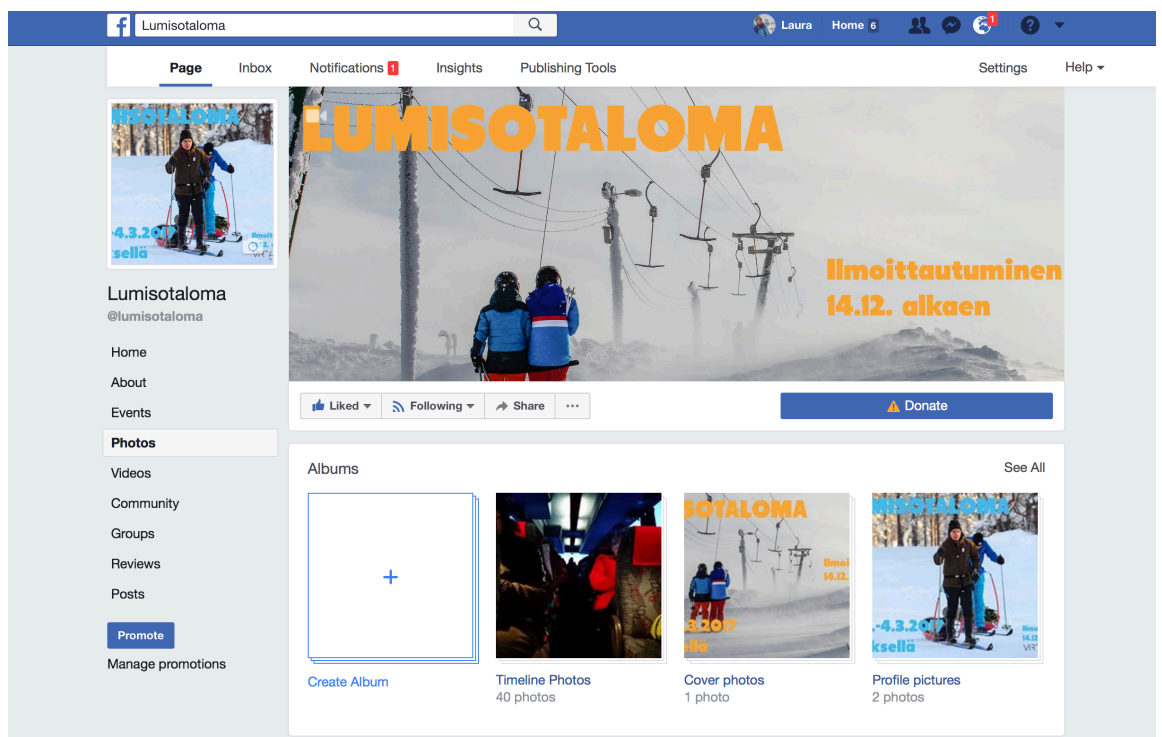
Lumisotaloma

Laura Home 6

1

Page Inbox Notifications 1 Insights Publishing Tools Settings Help

LUMISOTALOMA

Ilmoittautuminen 14.12. alkaen

RISOTALOMA

-4.3.2017 ksellä

Lumisotaloma
@lumisotaloma

Home
About
Events
Photos
Videos
Community
Groups
Reviews
Posts

Promote
Manage promotions

Liked Following Share ···

Donate

Albums See All

+

Create Album

Timeline Photos
40 photos

SOTALOMA
Ilmoi 14.12.
.3.2017 ksellä

Cover photos
1 photo

RISOTALOMA
.-4.3.2017 ksellä

Profile pictures
2 photos